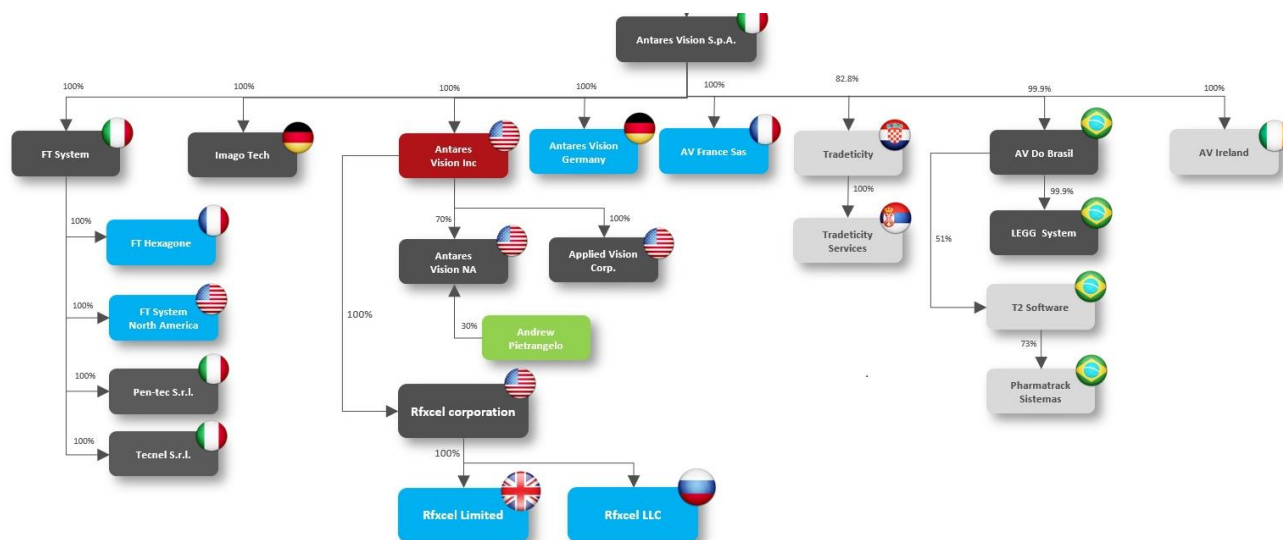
Antares Vision S.p.A.

100%
FT System

100%
Imago Tech

100%
Antares Vision Inc

100%
Antares Vision Germany

100%
AV France Sas

82.8%
Tradeticity

99.9%
AV Do Brasil

100%
AV Ireland

100%
FT Hexagone

100%
FT System North America

100%
Pen-tec S.r.l.

100%
Tecnel S.r.l.

70%
Antares Vision NA

100%
Applied Vision Corp.

30%
Andrew Pietrangelo

100%
Rfxcel corporation

100%
Rfxcel Limited

Rfxcel LLC

100%
Tradeticity Services

99.9%
LEGG System

51%
T2 Software

73%
Pharmatrack Sistemas